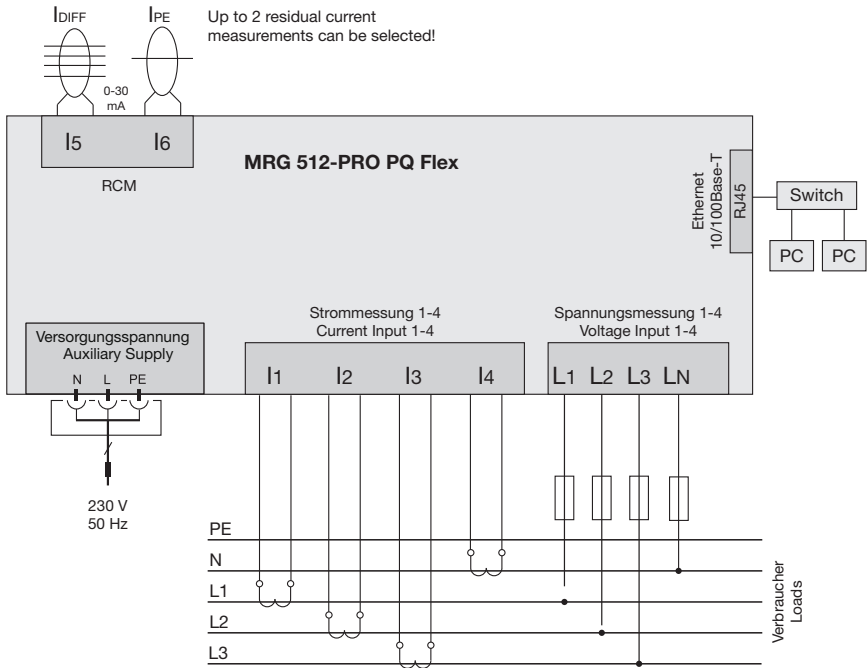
$I_{DIFF}$ $I_{PE}$

Up to 2 residual current measurements can be selected!

0-30 mA

$I_5$ $I_6$

RCM

MRG 512-PRO PQ Flex

Ethernet 10/100Base-T

RJ45

Switch

PC PC

Strommessung 1-4
Current Input 1-4

Spannungsmessung 1-4
Voltage Input 1-4

Versorgungsspannung
Auxiliary Supply

N L PE

$I_1$ $I_2$ $I_3$ $I_4$

$L_1$ $L_2$ $L_3$ $L_N$

230 V
50 Hz

PE

N

L1

L2

L3

Verbraucher
Loads